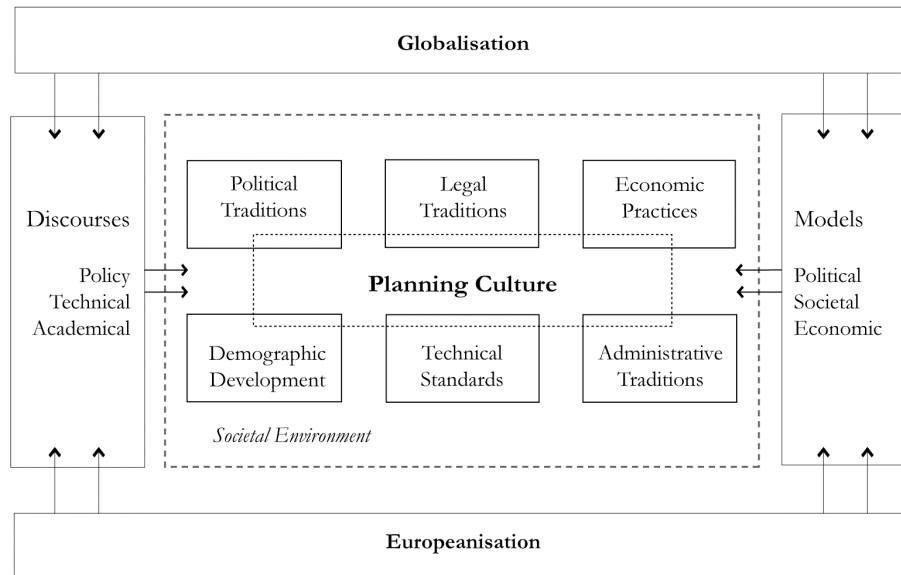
Globalisation

Discourses

Policy
Technical
Academical

Political Traditions

Legal Traditions

Economic Practices

Planning Culture

Demographic Development

Technical Standards

Administrative Traditions

Societal Environment

Models

Political
Societal
Economic

Europeanisation